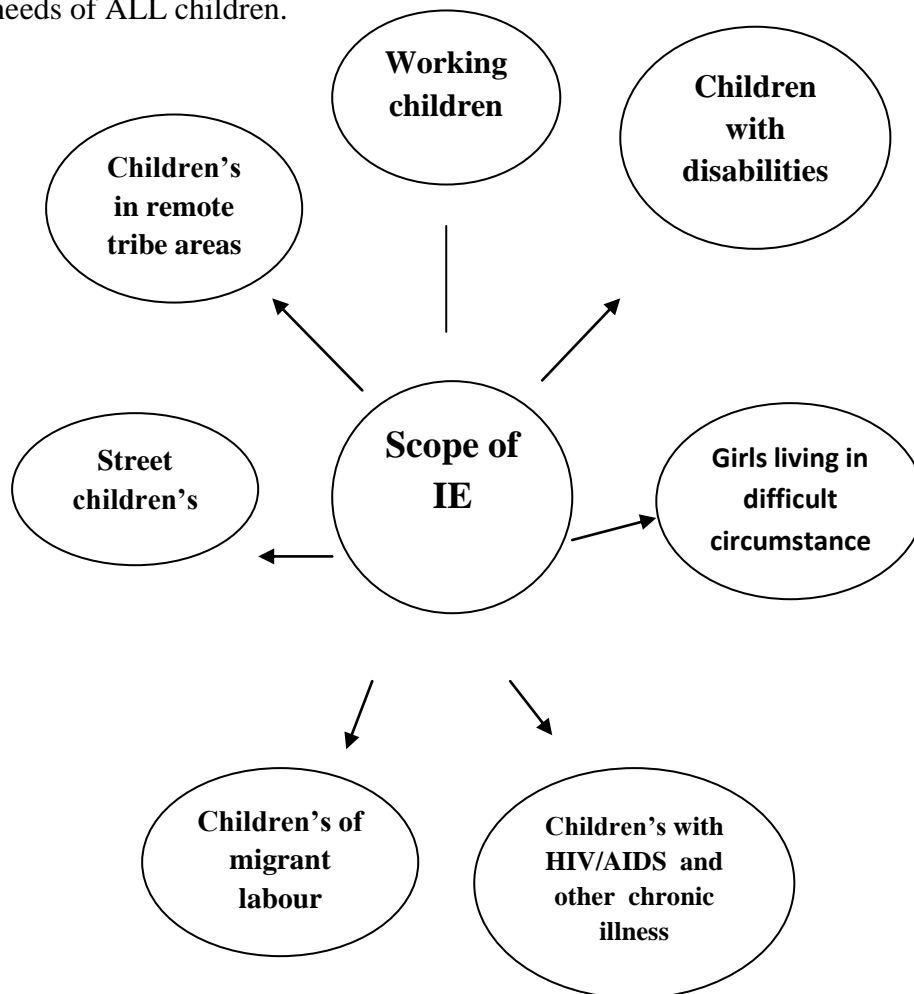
needs of ALL children.

Working children

Children with disabilities

Children's in remote tribe areas

Scope of IE

Street children's

Girls living in difficult circumstance

Children's of migrant labour

Children's with HIV/AIDS and other chronic illness